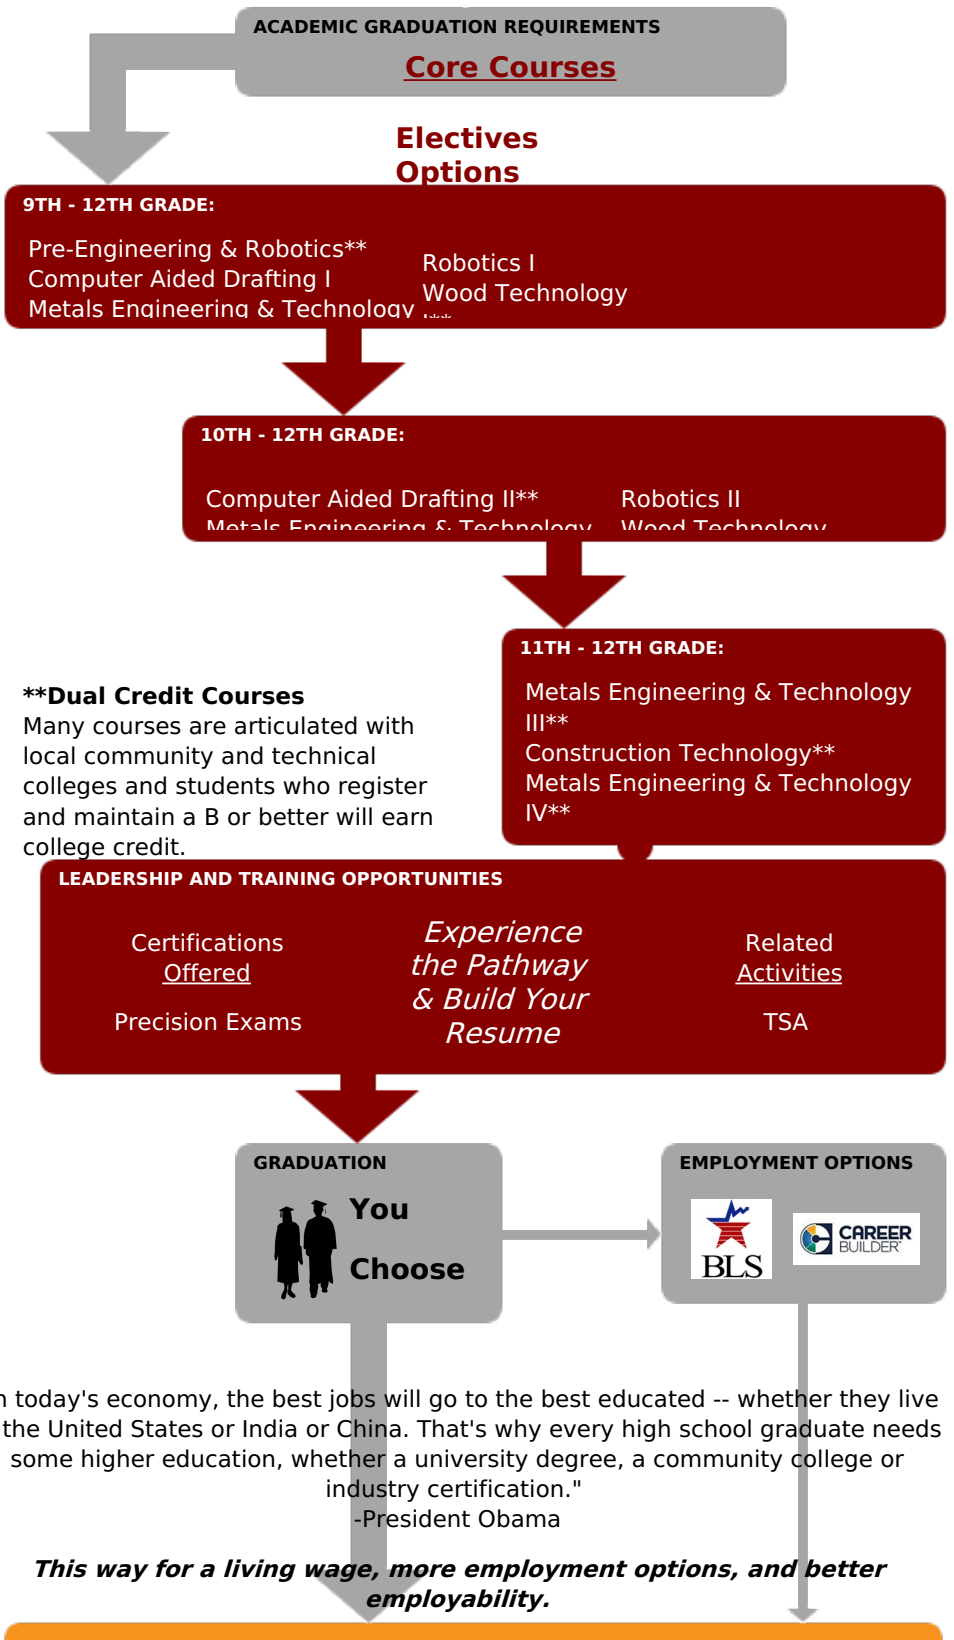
ACADEMIC GRADUATION REQUIREMENTS

Core Courses

Electives Options

9TH - 12TH GRADE:

Pre-Engineering & Robotics**
Computer Aided Drafting I
Metals Engineering & Technology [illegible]

Robotics I
Wood Technology

10TH - 12TH GRADE:

Computer Aided Drafting II**
Metals Engineering & Technology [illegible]

Robotics II
Wood Technology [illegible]

11TH - 12TH GRADE:

Metals Engineering & Technology III**
Construction Technology**
Metals Engineering & Technology IV**

**Dual Credit Courses
Many courses are articulated with local community and technical colleges and students who register and maintain a B or better will earn college credit.

LEADERSHIP AND TRAINING OPPORTUNITIES

Certifications Offered

Precision Exams

Experience the Pathway & Build Your Resume

Related Activities

TSA

GRADUATION

You

Choose

EMPLOYMENT OPTIONS

BLS

CAREER BUILDER

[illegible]n today's economy, the best jobs will go to the best educated -- whether they live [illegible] the United States or India or China. That's why every high school graduate needs some higher education, whether a university degree, a community college or industry certification."
-President Obama

This way for a living wage, more employment options, and better employability.